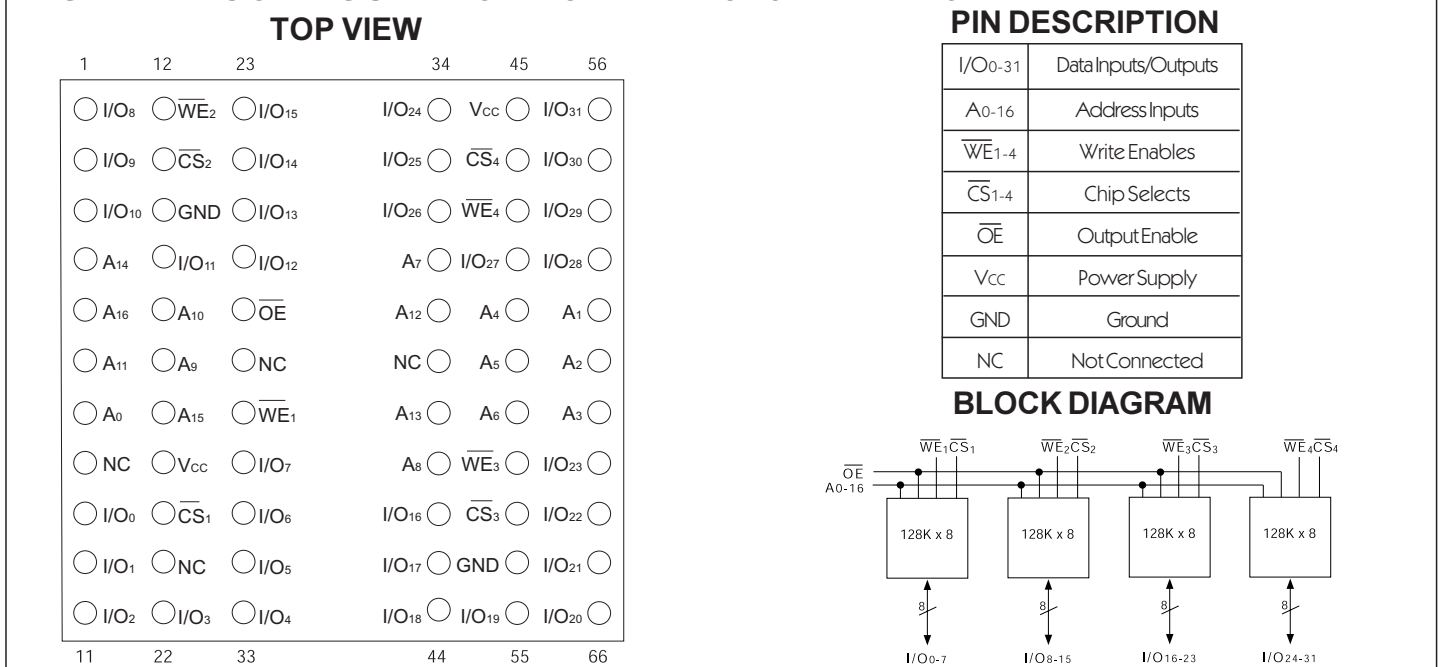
TOP VIEW

1 12 23 34 45 56

| | | | | | |
|---|---|---|---|---|---|
| I/O$_8$ | $\overline{WE}_2$ | I/O$_{15}$ | I/O$_{24}$ | Vcc | I/O$_{31}$ |
| I/O$_9$ | $\overline{CS}_2$ | I/O$_{14}$ | I/O$_{25}$ | $\overline{CS}_4$ | I/O$_{30}$ |
| I/O$_{10}$ | GND | I/O$_{13}$ | I/O$_{26}$ | $\overline{WE}_4$ | I/O$_{29}$ |
| A$_{14}$ | I/O$_{11}$ | I/O$_{12}$ | A$_7$ | I/O$_{27}$ | I/O$_{28}$ |
| A$_{16}$ | A$_{10}$ | $\overline{OE}$ | A$_{12}$ | A$_4$ | A$_1$ |
| A$_{11}$ | A$_9$ | NC | NC | A$_5$ | A$_2$ |
| A$_0$ | A$_{15}$ | $\overline{WE}_1$ | A$_{13}$ | A$_6$ | A$_3$ |
| NC | Vcc | I/O$_7$ | A$_8$ | $\overline{WE}_3$ | I/O$_{23}$ |
| I/O$_0$ | $\overline{CS}_1$ | I/O$_6$ | I/O$_{16}$ | $\overline{CS}_3$ | I/O$_{22}$ |
| I/O$_1$ | NC | I/O$_5$ | I/O$_{17}$ | GND | I/O$_{21}$ |
| I/O$_2$ | I/O$_3$ | I/O$_4$ | I/O$_{18}$ | I/O$_{19}$ | I/O$_{20}$ |

11 22 33 44 55 66

PIN DESCRIPTION

| | |
|---|---|
| I/O0-31 | Data Inputs/Outputs |
| A0-16 | Address Inputs |
| $\overline{WE}$1-4 | Write Enables |
| $\overline{CS}$1-4 | Chip Selects |
| $\overline{OE}$ | Output Enable |
| Vcc | Power Supply |
| GND | Ground |
| NC | Not Connected |

BLOCK DIAGRAM

$\overline{WE}_1\overline{CS}_1$ $\overline{WE}_2\overline{CS}_2$ $\overline{WE}_3\overline{CS}_3$ $\overline{WE}_4\overline{CS}_4$

$\overline{OE}$
A0-16

128K x 8 128K x 8 128K x 8 128K x 8

8 8 8 8

I/O0-7 I/O8-15 I/O16-23 I/O24-31